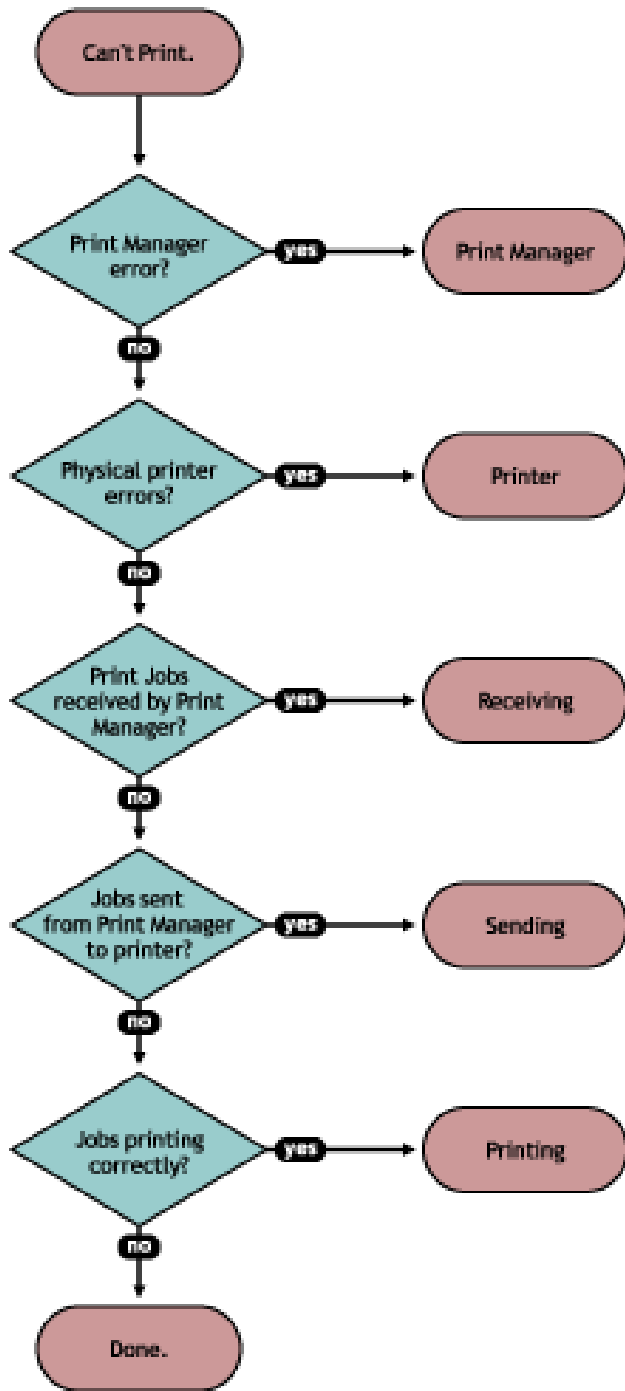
Can't Print.

Print Manager error?

yes

Print Manager

no

Physical printer errors?

yes

Printer

no

Print Jobs received by Print Manager?

yes

Receiving

no

Jobs sent from Print Manager to printer?

yes

Sending

no

Jobs printing correctly?

yes

Printing

no

Done.